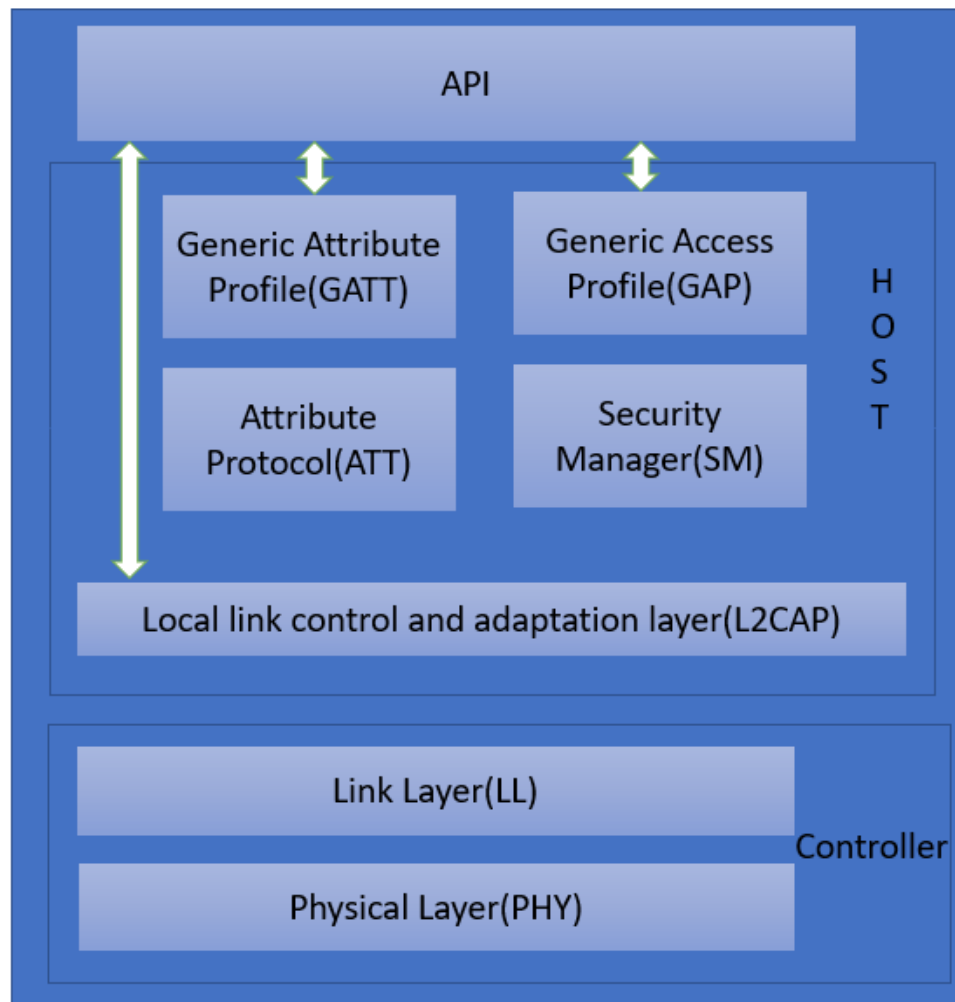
API

Generic Attribute Profile(GATT)

Generic Access Profile(GAP)

H
O
S
T

Attribute Protocol(ATT)

Security Manager(SM)

Local link control and adaptation layer(L2CAP)

Link Layer(LL)

Controller

Physical Layer(PHY)